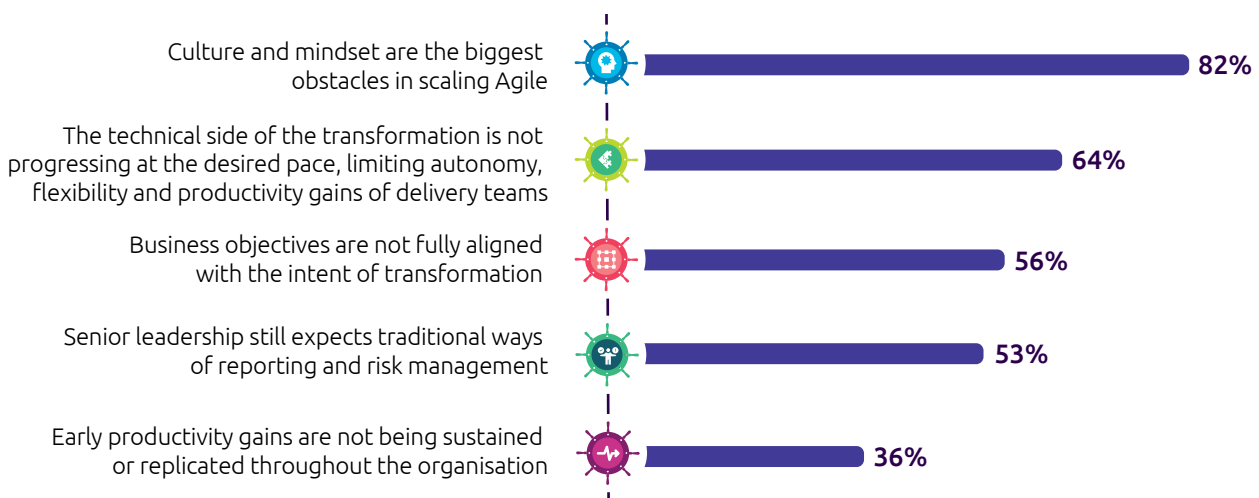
Culture and mindset are the biggest obstacles in scaling Agile
82%

The technical side of the transformation is not progressing at the desired pace, limiting autonomy, flexibility and productivity gains of delivery teams
64%

Business objectives are not fully aligned with the intent of transformation
56%

Senior leadership still expects traditional ways of reporting and risk management
53%

Early productivity gains are not being sustained or replicated throughout the organisation
36%